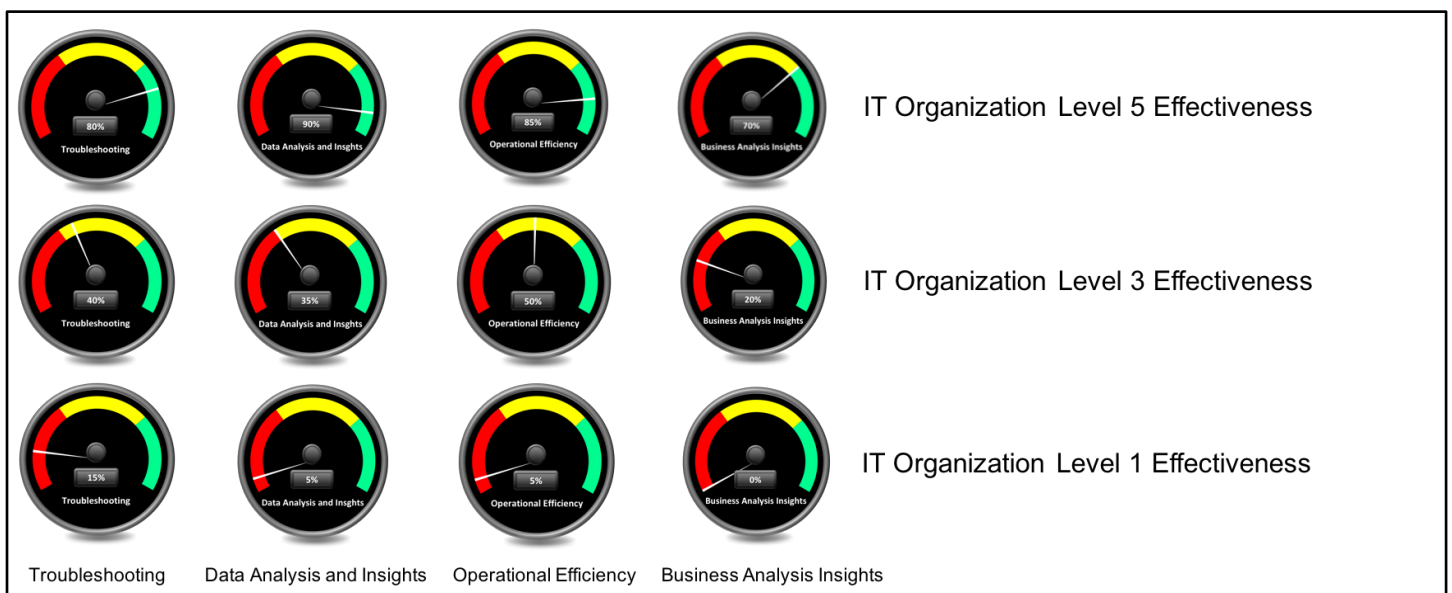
80%
Troubleshooting

90%
Data Analysis and Insights

85%
Operational Efficiency

70%
Business Analysis Insights

IT Organization Level 5 Effectiveness

40%
Troubleshooting

35%
Data Analysis and Insghts

50%
Operational Efficiency

20%
Business Analysis Insights

IT Organization Level 3 Effectiveness

15%
Troubleshooting

5%
Data Analysis and Insghts

5%
Operational Efficiency

0%
Business Analysis Insights

IT Organization Level 1 Effectiveness

Troubleshooting Data Analysis and Insights Operational Efficiency Business Analysis Insights